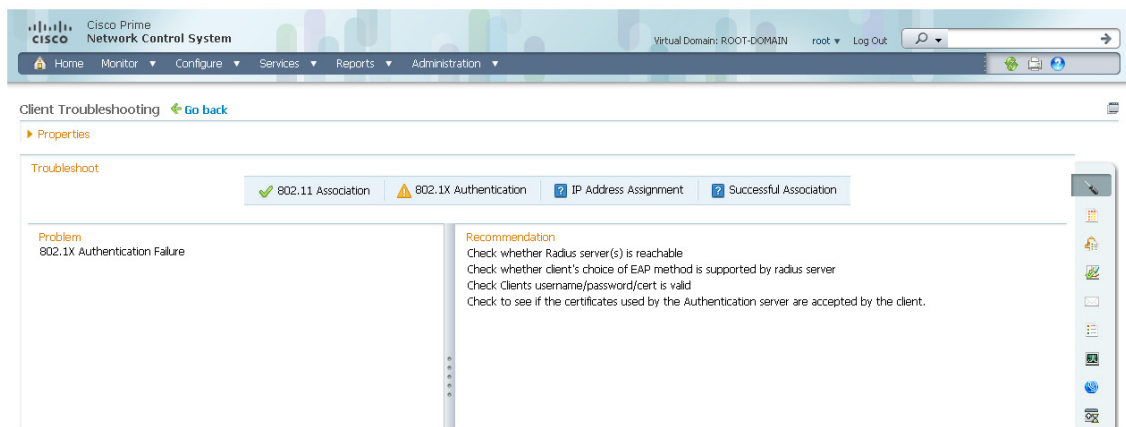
cisco Cisco Prime Network Control System

Virtual Domain: ROOT-DOMAIN root ▾ Log Out

Home Monitor ▾ Configure ▾ Services ▾ Reports ▾ Administration ▾

Client Troubleshooting Go back

Properties

Troubleshoot

802.11 Association | 802.1X Authentication | IP Address Assignment | Successful Association

Problem
802.1X Authentication Failure

Recommendation
Check whether Radius server(s) is reachable
Check whether client's choice of EAP method is supported by radius server
Check Clients username/password/cert is valid
Check to see if the certificates used by the Authentication server are accepted by the client.